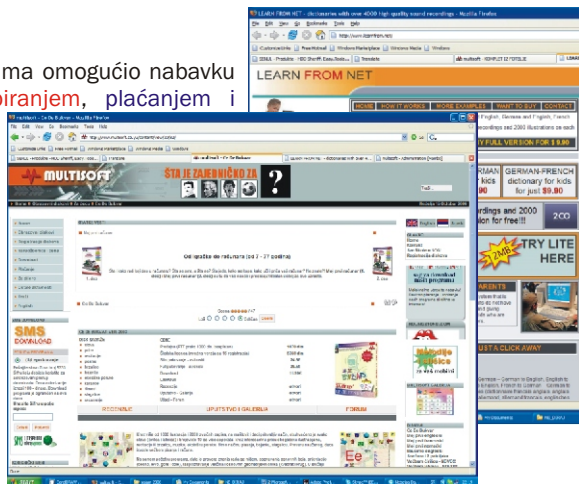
ma omogućio nabavku
piranjem, plaćanjem i

LEARN FROM NET - dictionaries with over 4000 high-quality sound recordings - Mozilla Firefox
File Edit View Go Bookmarks Tools Help
LEARN FROM NET
HOME HOW IT WORKS MORE EXAMPLES WANT TO BUY CONTACT
English, German and English, French
Y FULL VERSION FOR $ 9.90
GERMAN-FRENCH dictionary for kids for just $9.90
rdings and 2000 ion for free!!!
TRY LITE HERE
2CD
U ST A CLICK AWAY

multisoft - Ca Do Bukvar - Mozilla Firefox
File Edit View Go Bookmarks Tools Help
MULTISOFT
ŠTA JE ZANIMLJIVO ZA
?
Od igračke do računara (od 2 - 27 godina)
SMS DOWNLOAD
REDOVNE UPUTSTVO I GALERIJA FORUM
Start